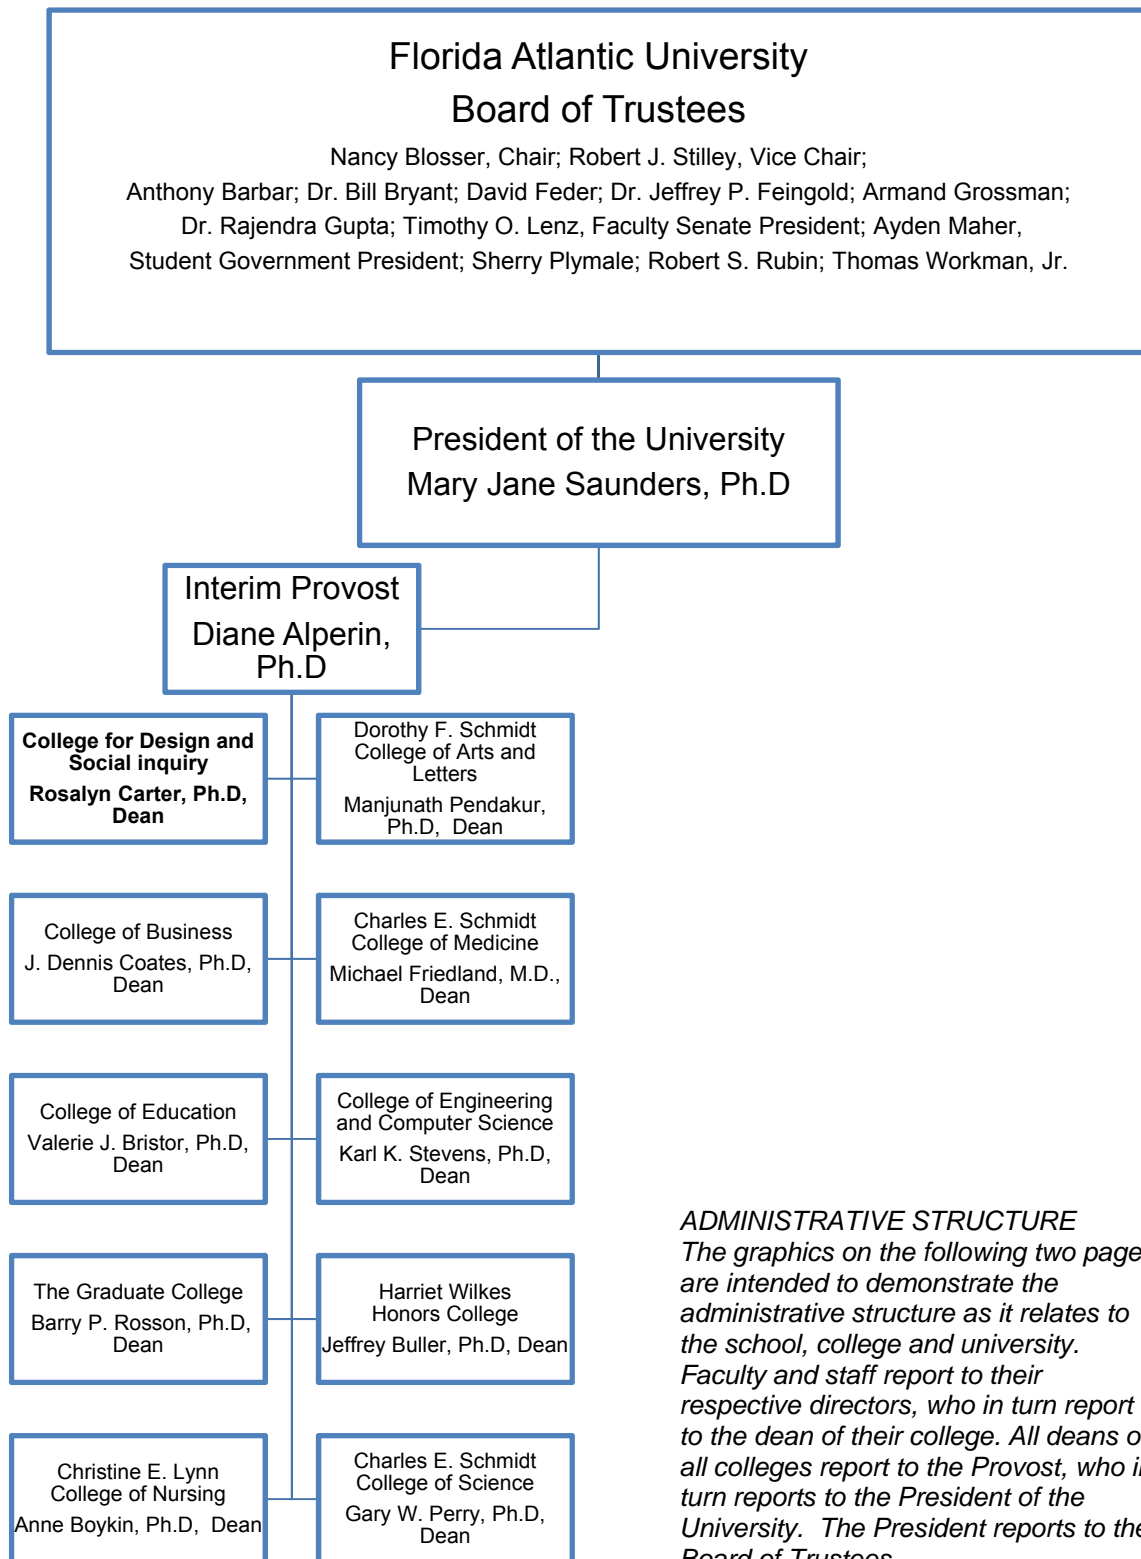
Florida Atlantic University
Board of Trustees

Nancy Blosser, Chair; Robert J. Stilley, Vice Chair;
Anthony Barbar; Dr. Bill Bryant; David Feder; Dr. Jeffrey P. Feingold; Armand Grossman;
Dr. Rajendra Gupta; Timothy O. Lenz, Faculty Senate President; Ayden Maher,
Student Government President; Sherry Plymale; Robert S. Rubin; Thomas Workman, Jr.

President of the University
Mary Jane Saunders, Ph.D

Interim Provost
Diane Alperin, Ph.D

**College for Design and Social inquiry**
**Rosalyn Carter, Ph.D, Dean**

Dorothy F. Schmidt College of Arts and Letters
Manjunath Pendakur, Ph.D, Dean

College of Business
J. Dennis Coates, Ph.D, Dean

Charles E. Schmidt College of Medicine
Michael Friedland, M.D., Dean

College of Education
Valerie J. Bristor, Ph.D, Dean

College of Engineering and Computer Science
Karl K. Stevens, Ph.D, Dean

The Graduate College
Barry P. Rosson, Ph.D, Dean

Harriet Wilkes Honors College
Jeffrey Buller, Ph.D, Dean

Christine E. Lynn College of Nursing
Anne Boykin, Ph.D, Dean

Charles E. Schmidt College of Science
Gary W. Perry, Ph.D, Dean

*ADMINISTRATIVE STRUCTURE*
*The graphics on the following two page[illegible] are intended to demonstrate the administrative structure as it relates to the school, college and university. Faculty and staff report to their respective directors, who in turn report to the dean of their college. All deans o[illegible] all colleges report to the Provost, who i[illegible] turn reports to the President of the University. The President reports to the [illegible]*
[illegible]